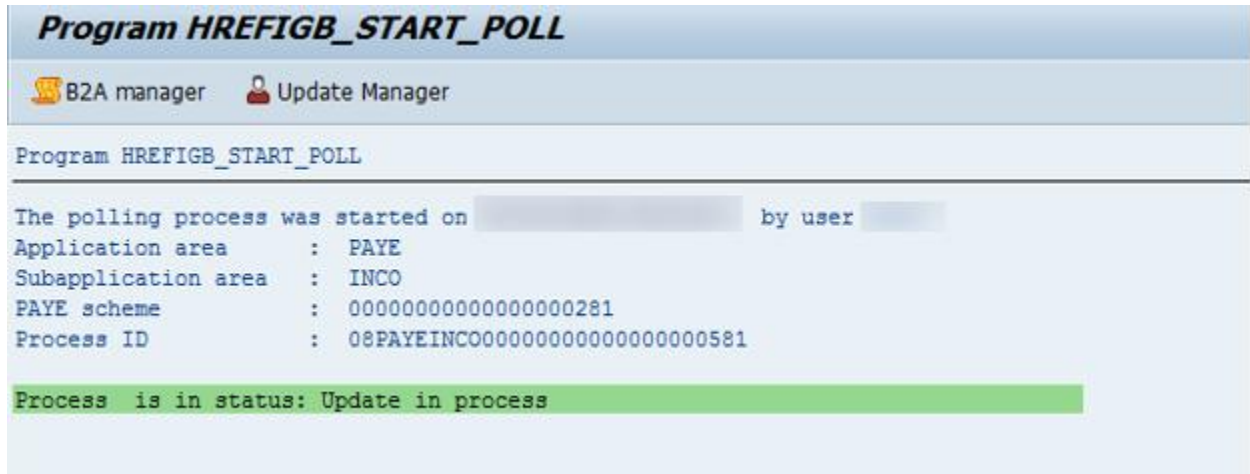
Program HREFIGB_START_POLL

B2A manager   Update Manager

Program HREFIGB_START_POLL

The polling process was started on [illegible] by user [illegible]
Application area : PAYE
Subapplication area : INCO
PAYE scheme : 00000000000000000281
Process ID : 08PAYEINCO000000000000000000581

Process is in status: Update in process